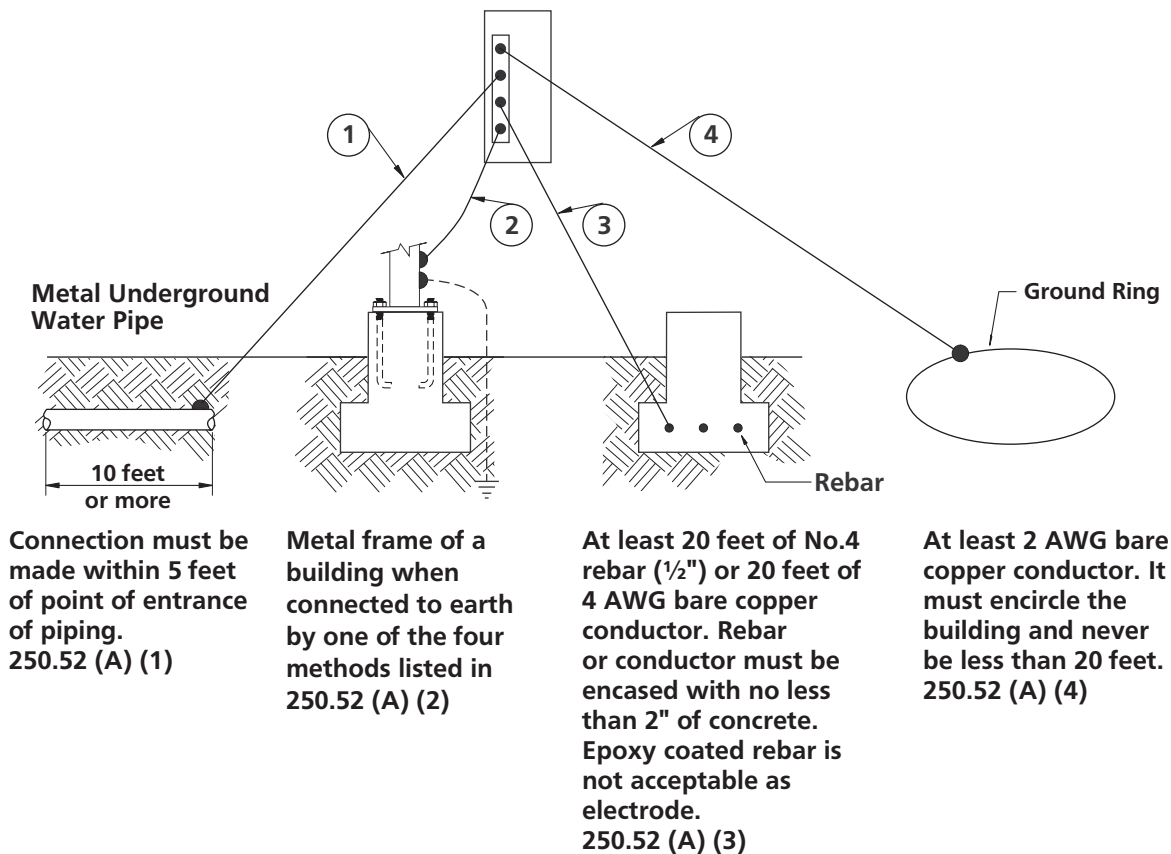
1

4

2

3

Metal Underground Water Pipe

Ground Ring

10 feet or more

Rebar

Connection must be made within 5 feet of point of entrance of piping.
250.52 (A) (1)

Metal frame of a building when connected to earth by one of the four methods listed in 250.52 (A) (2)

At least 20 feet of No.4 rebar (½") or 20 feet of 4 AWG bare copper conductor. Rebar or conductor must be encased with no less than 2" of concrete. Epoxy coated rebar is not acceptable as electrode.
250.52 (A) (3)

At least 2 AWG bare copper conductor. It must encircle the building and never be less than 20 feet.
250.52 (A) (4)